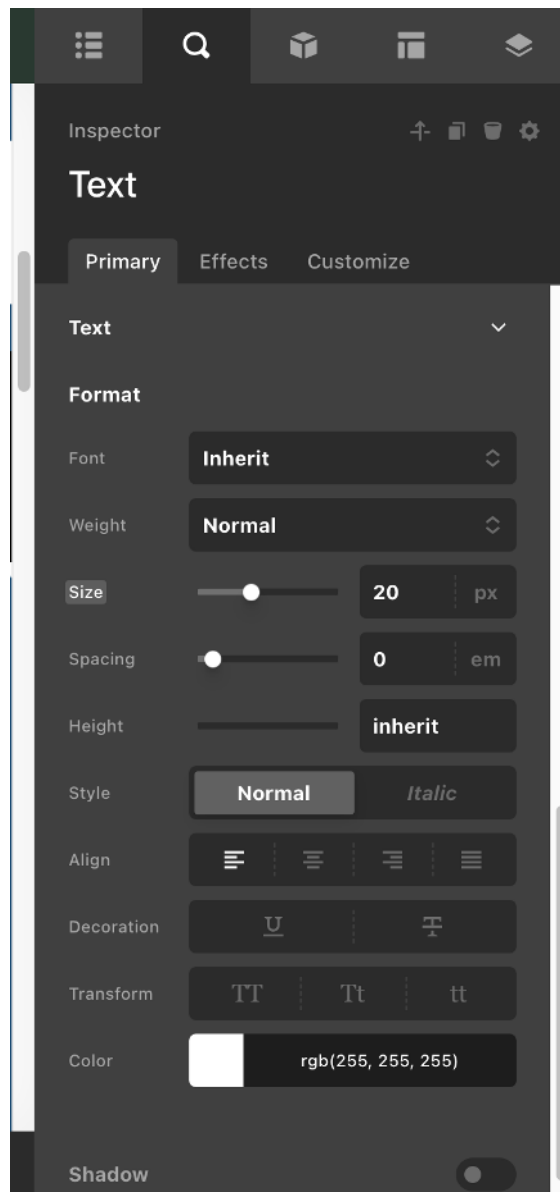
Inspector

Text

Primary Effects Customize

Text

Format

Font Inherit

Weight Normal

Size 20 px

Spacing 0 em

Height inherit

Style Normal Italic

Align

Decoration U

Transform TT Tt tt

Color rgb(255, 255, 255)

Shadow